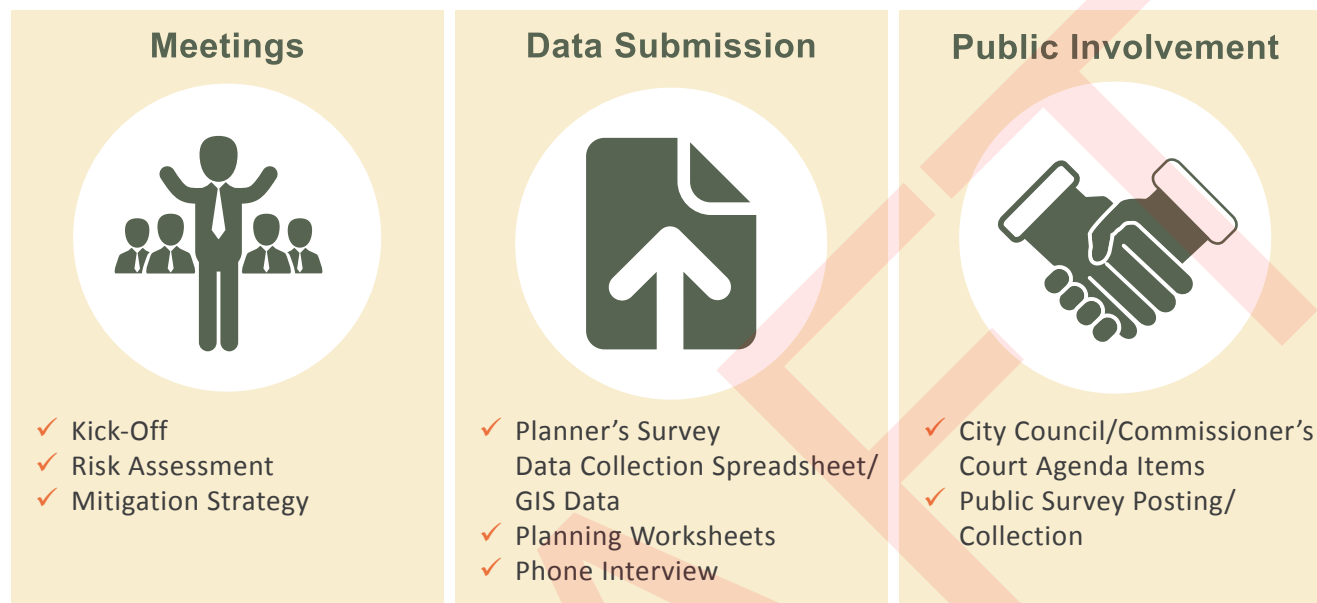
Meetings

✓ Kick-Off
✓ Risk Assessment
✓ Mitigation Strategy

Data Submission

✓ Planner's Survey
Data Collection Spreadsheet/ GIS Data
✓ Planning Worksheets
✓ Phone Interview

Public Involvement

✓ City Council/Commissioner's Court Agenda Items
✓ Public Survey Posting/ Collection